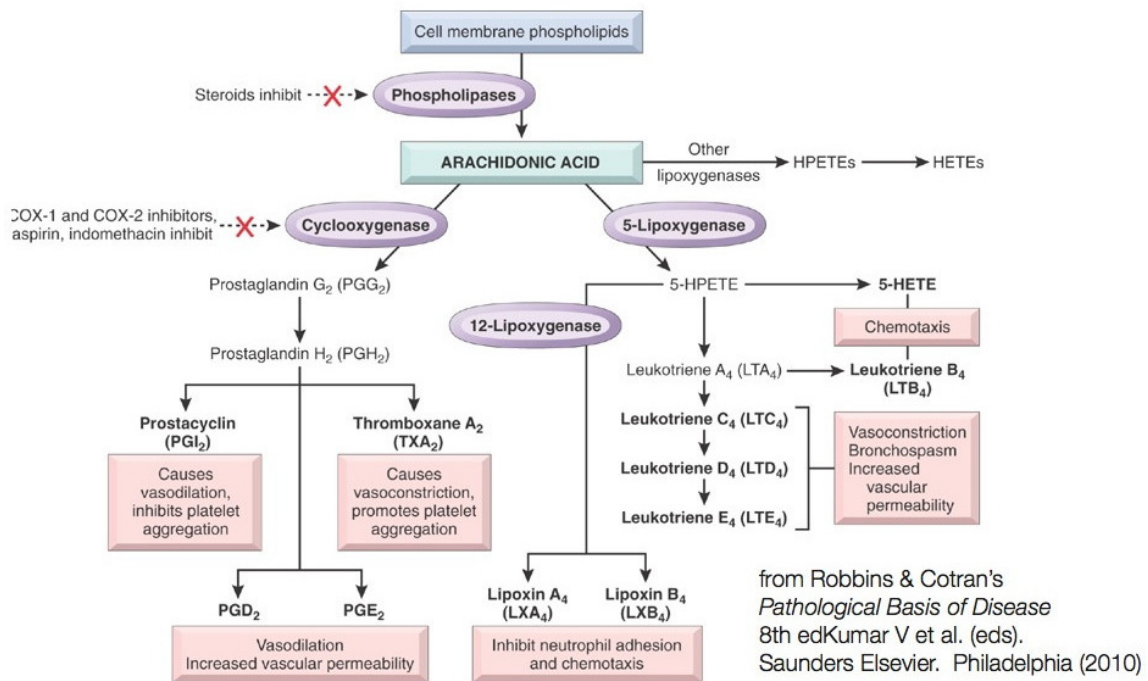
Cell membrane phospholipids

Steroids inhibit

Phospholipases

ARACHIDONIC ACID

Other lipoxygenases

HPETEs

HETEs

COX-1 and COX-2 inhibitors, aspirin, indomethacin inhibit

Cyclooxygenase

5-Lipoxygenase

Prostaglandin $G_2$ ($PGG_2$)

5-HPETE

5-HETE

12-Lipoxygenase

Chemotaxis

Prostaglandin $H_2$ ($PGH_2$)

Leukotriene $A_4$ ($LTA_4$)

Leukotriene $B_4$ ($LTB_4$)

Prostacyclin ($PGI_2$)

Thromboxane $A_2$ ($TXA_2$)

Causes vasodilation, inhibits platelet aggregation

Causes vasoconstriction, promotes platelet aggregation

Leukotriene $C_4$ ($LTC_4$)

Leukotriene $D_4$ ($LTD_4$)

Leukotriene $E_4$ ($LTE_4$)

Vasoconstriction Bronchospasm Increased vascular permeability

$PGD_2$

$PGE_2$

Vasodilation Increased vascular permeability

Lipoxin $A_4$ ($LXA_4$)

Lipoxin $B_4$ ($LXB_4$)

Inhibit neutrophil adhesion and chemotaxis

from Robbins & Cotran's
*Pathological Basis of Disease*
8th edKumar V et al. (eds).
Saunders Elsevier. Philadelphia (2010)